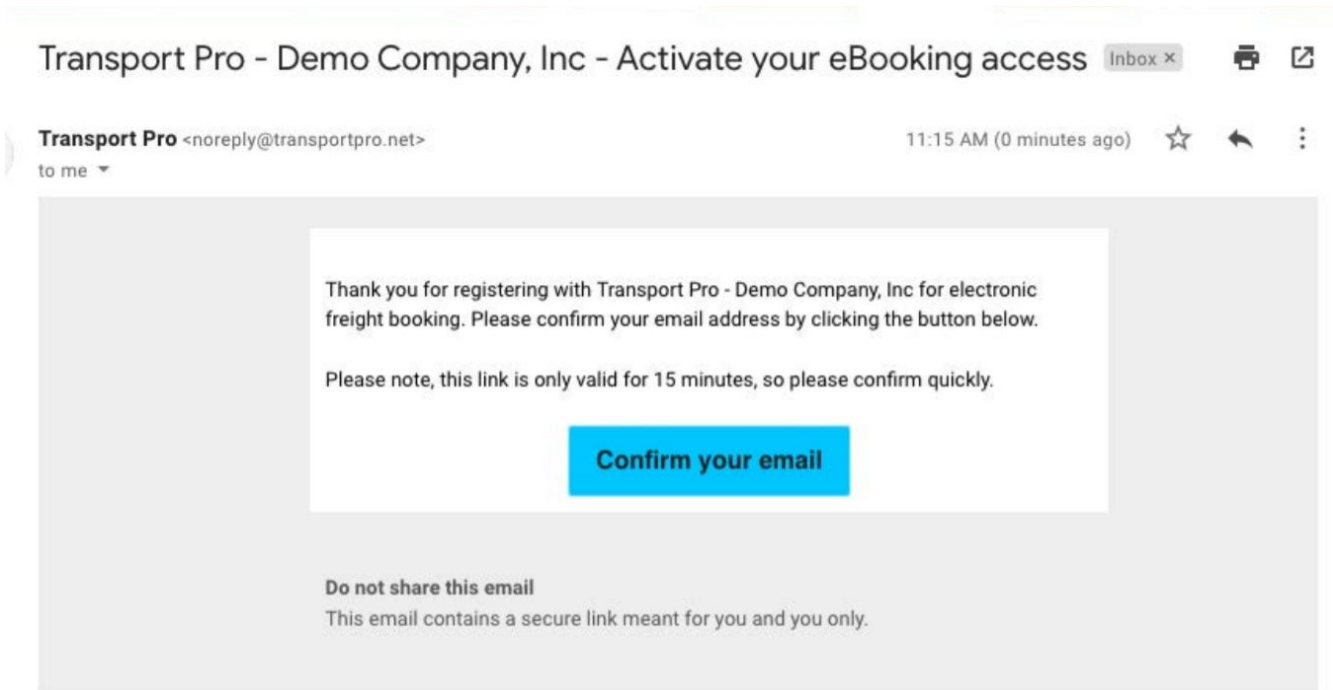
Transport Pro - Demo Company, Inc - Activate your eBooking access Inbox ×

Transport Pro <noreply@transportpro.net>
to me

11:15 AM (0 minutes ago)

Thank you for registering with Transport Pro - Demo Company, Inc for electronic freight booking. Please confirm your email address by clicking the button below.

Please note, this link is only valid for 15 minutes, so please confirm quickly.

Confirm your email

Do not share this email
This email contains a secure link meant for you and you only.